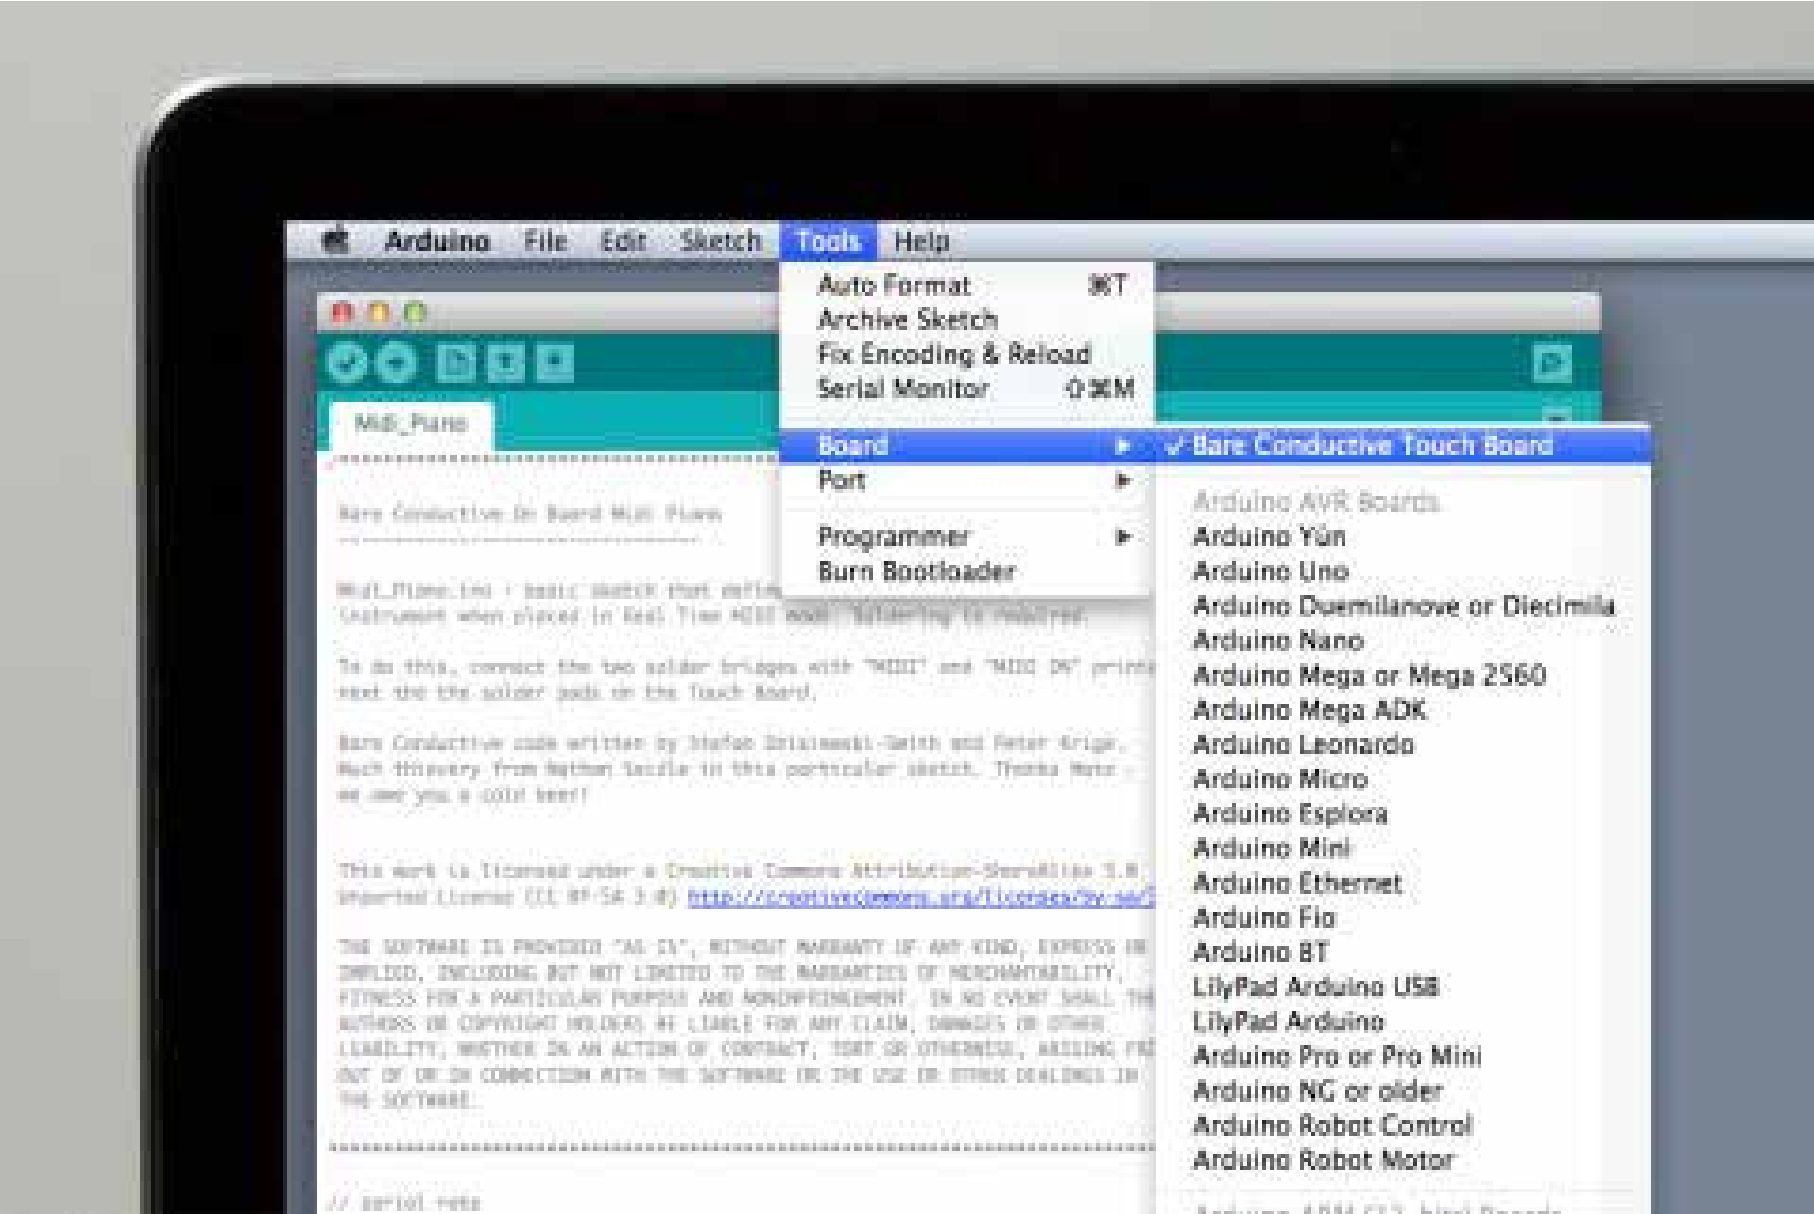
Arduino File Edit Sketch Tools Help

Auto Format ⌘T
Archive Sketch
Fix Encoding & Reload
Serial Monitor ⇧⌘M

Board
Port

Programmer
Burn Bootloader

✓ Bare Conductive Touch Board

Arduino AVR Boards
Arduino Yún
Arduino Uno
Arduino Duemilanove or Diecimila
Arduino Nano
Arduino Mega or Mega 2560
Arduino Mega ADK
Arduino Leonardo
Arduino Micro
Arduino Esplora
Arduino Mini
Arduino Ethernet
Arduino Fio
Arduino BT
LilyPad Arduino USB
LilyPad Arduino
Arduino Pro or Pro Mini
Arduino NG or older
Arduino Robot Control
Arduino Robot Motor

Midi_Piano

Bare Conductive On Board Midi Piano

Midi_Piano.ino - basic sketch that defin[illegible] instrument when placed in Real Time MIDI mode. Soldering is required.

To do this, connect the two solder bridges with "MIDI" and "MIDI ON" print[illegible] next the the solder pads on the Touch Board.

Bare Conductive code written by Stefan Dzisiewski-Smith and Peter Krige. Much thievery from Nathan Seidle in this particular sketch. Thanks Nate - we owe you a cold beer!

This work is licensed under a Creative Commons Attribution-ShareAlike 3.0 Unported License (CC BY-SA 3.0) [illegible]

THE SOFTWARE IS PROVIDED "AS IS", WITHOUT WARRANTY OF ANY KIND, EXPRESS OR IMPLIED, INCLUDING BUT NOT LIMITED TO THE WARRANTIES OF MERCHANTABILITY, FITNESS FOR A PARTICULAR PURPOSE AND NONINFRINGEMENT. IN NO EVENT SHALL THE AUTHORS OR COPYRIGHT HOLDERS BE LIABLE FOR ANY CLAIM, DAMAGES OR OTHER LIABILITY, WHETHER IN AN ACTION OF CONTRACT, TORT OR OTHERWISE, ARISING FR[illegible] OUT OF OR IN CONNECTION WITH THE SOFTWARE OR THE USE OR OTHER DEALINGS IN THE SOFTWARE.

// serial rate

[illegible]